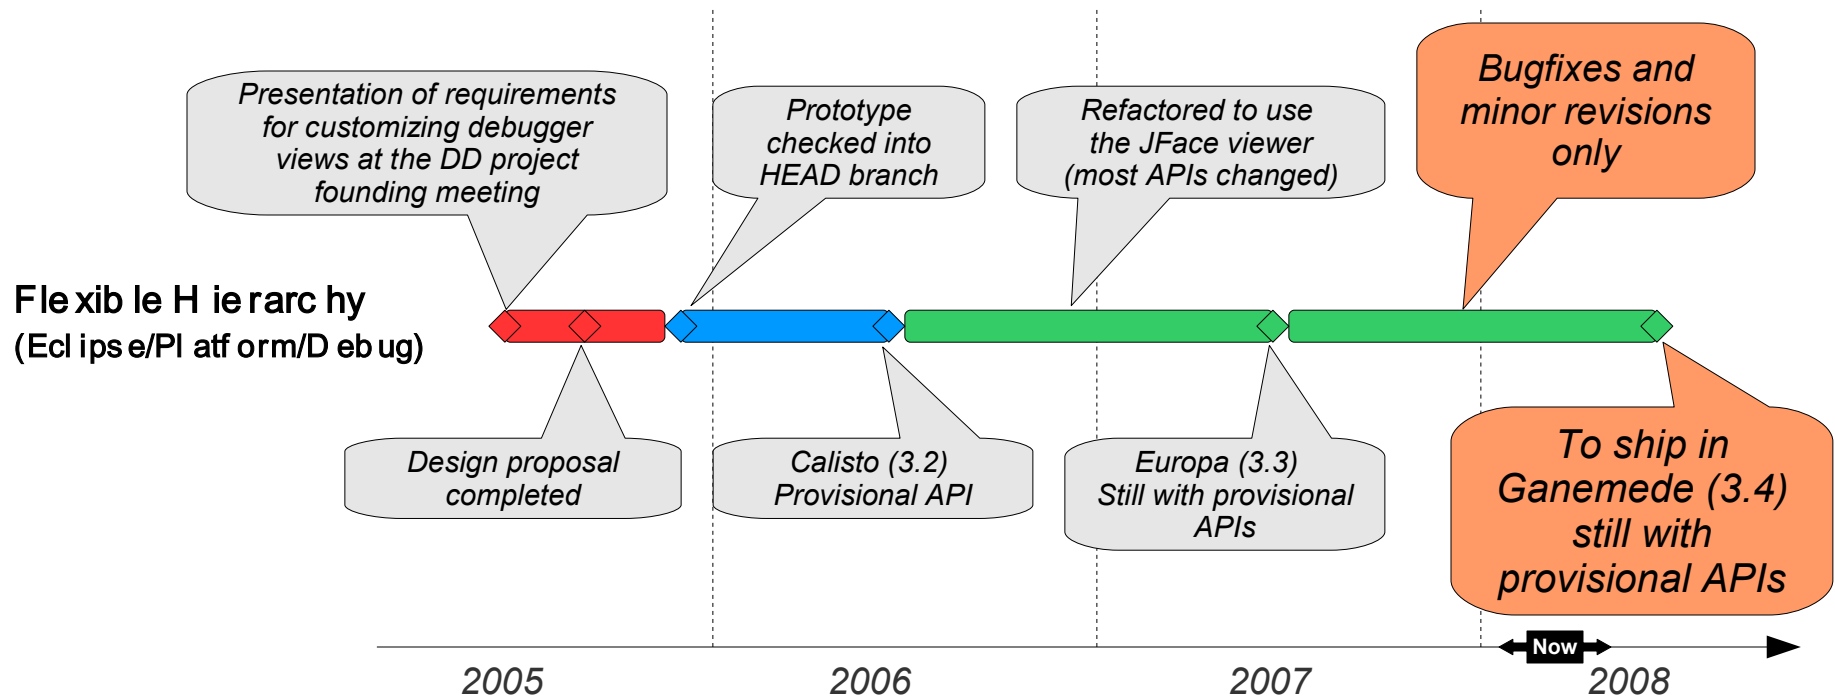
Presentation of requirements for customizing debugger views at the DD project founding meeting

Prototype checked into HEAD branch

Refactored to use the JFace viewer (most APIs changed)

Bugfixes and minor revisions only

Flexible Hierarchy
(Eclipse/Platform/Debug)

Design proposal completed

Calisto (3.2)
Provisional API

Europa (3.3)
Still with provisional APIs

To ship in Ganemede (3.4) still with provisional APIs

Now

2005 2006 2007 2008